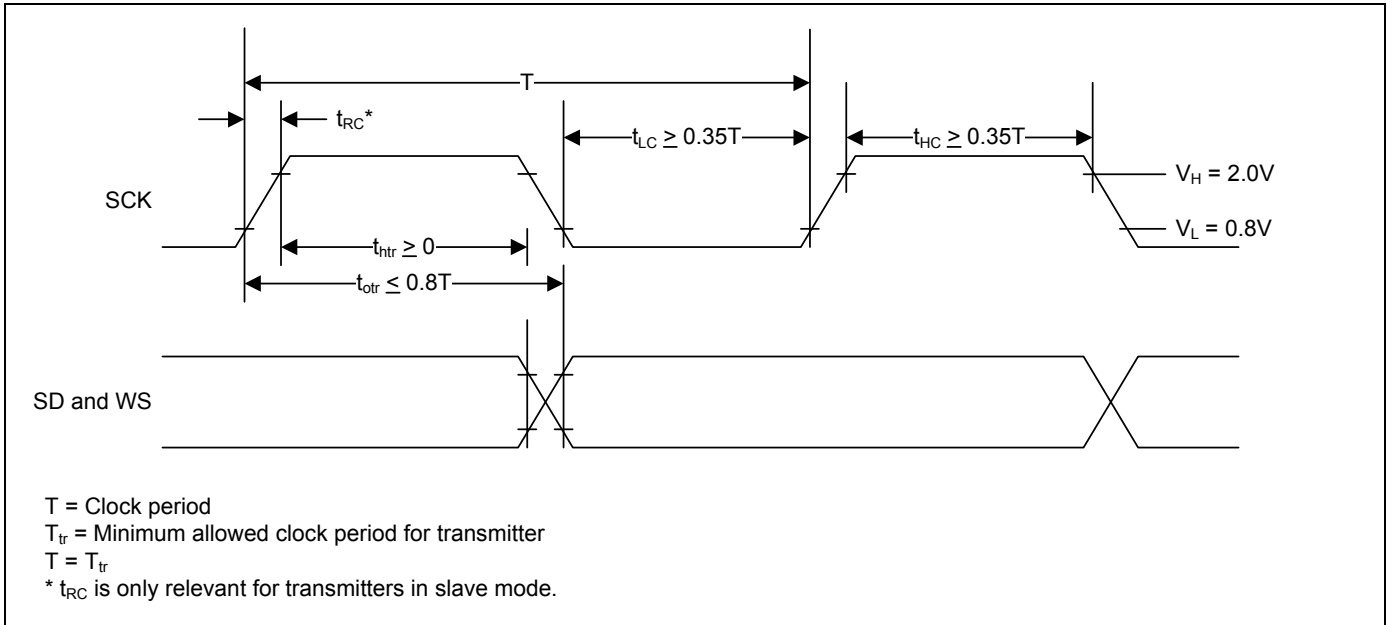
T

$t_{RC}$*

$t_{LC} \geq 0.35T$

$t_{HC} \geq 0.35T$

$V_H = 2.0V$

SCK

$V_L = 0.8V$

$t_{htr} \geq 0$

$t_{otr} \leq 0.8T$

SD and WS

T = Clock period
$T_{tr}$ = Minimum allowed clock period for transmitter
$T = T_{tr}$
* $t_{RC}$ is only relevant for transmitters in slave mode.